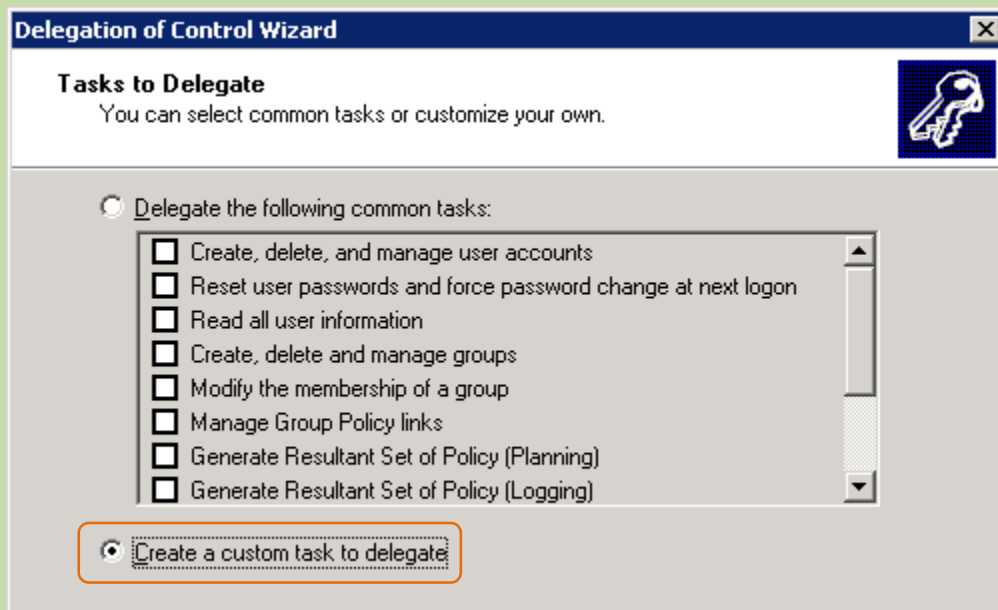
Delegation of Control Wizard

Tasks to Delegate
You can select common tasks or customize your own.

Delegate the following common tasks:

Create, delete, and manage user accounts
Reset user passwords and force password change at next logon
Read all user information
Create, delete and manage groups
Modify the membership of a group
Manage Group Policy links
Generate Resultant Set of Policy (Planning)
Generate Resultant Set of Policy (Logging)

Create a custom task to delegate